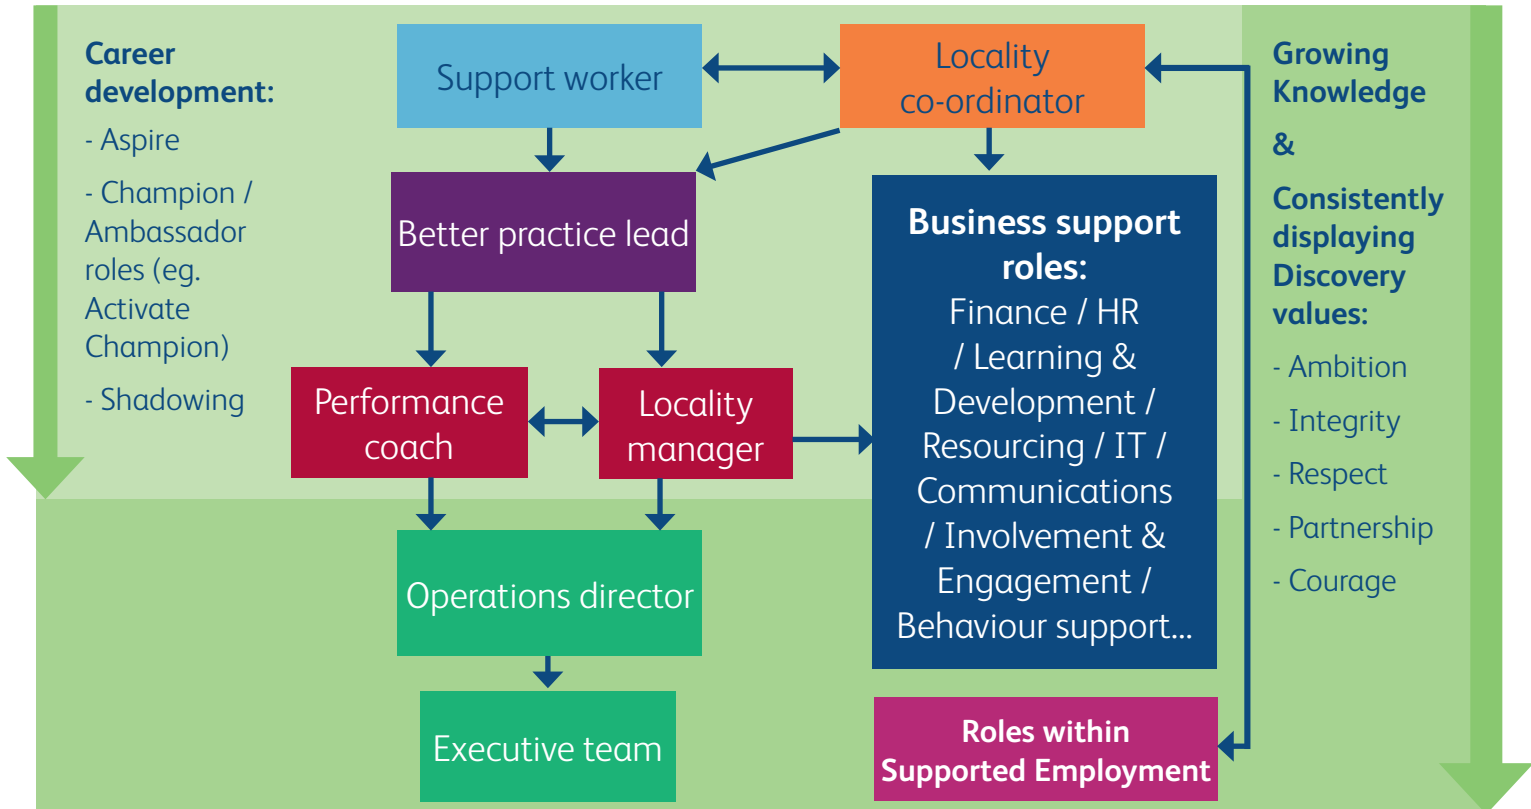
Career development:

- Aspire

- Champion / Ambassador roles (eg. Activate Champion)

- Shadowing

Support worker

Locality co-ordinator

Better practice lead

Business support roles:
Finance / HR / Learning & Development / Resourcing / IT / Communications / Involvement & Engagement / Behaviour support...

Performance coach

Locality manager

Operations director

Executive team

Roles within Supported Employment

Growing Knowledge

&

Consistently displaying Discovery values:

- Ambition

- Integrity

- Respect

- Partnership

- Courage